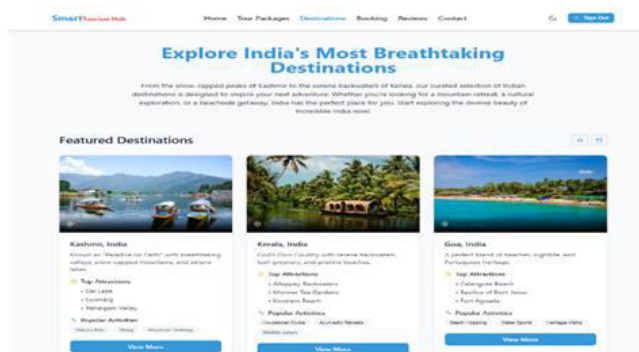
SmartTourism Hub

Home Tour Packages Destinations Booking Reviews Contact

Sign Out

Explore India's Most Breathtaking Destinations

From the snow-capped peaks of Kashmir to the serene backwaters of Kerala, our curated selection of Indian destinations is designed to inspire your next adventure. Whether you're looking for a mountain retreat, a cultural exploration, or a beachside getaway, India has the perfect place for you. Start exploring the diverse beauty of Incredible India now!

Featured Destinations

Kashmir, India

Known as "Paradise on Earth" with breathtaking valleys, snow-capped mountains, and serene lakes.

Top Attractions

• Dal Lake

• Gulmarg

• Pahalgam Valley

Popular Activities

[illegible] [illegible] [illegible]

View More

Kerala, India

God's Own Country with serene backwaters, lush greenery, and pristine beaches.

Top Attractions

• Alleppey Backwaters

• Munnar Tea Gardens

• Kovalam Beach

Popular Activities

Houseboat Cruise Ayurvedic Retreats

Wildlife Safari

View More

Goa, India

A perfect blend of beaches, nightlife, and Portuguese heritage.

Top Attractions

• Calangute Beach

• Basilica of Bom Jesus

• Fort Aguada

Popular Activities

Beach Hopping Water Sports Heritage Walks

View More